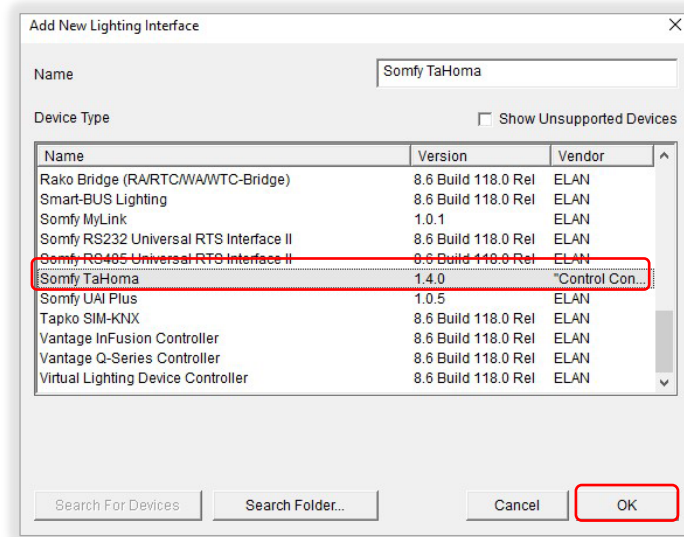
Add New Lighting Interface

Name
Somfy TaHoma

Device Type
Show Unsupported Devices

| Name | Version | Vendor |
|---|---|---|
| Rako Bridge (RA/RTC/WA/WTC-Bridge) | 8.6 Build 118.0 Rel | ELAN |
| Smart-BUS Lighting | 8.6 Build 118.0 Rel | ELAN |
| Somfy MyLink | 1.0.1 | ELAN |
| Somfy RS232 Universal RTS Interface II | 8.6 Build 118.0 Rel | ELAN |
| Somfy RS485 Universal RTS Interface II | 8.6 Build 118.0 Rel | ELAN |
| Somfy TaHoma | 1.4.0 | "Control Con... |
| Somfy UAI Plus | 1.0.5 | ELAN |
| Tapko SIM-KNX | 8.6 Build 118.0 Rel | ELAN |
| Vantage InFusion Controller | 8.6 Build 118.0 Rel | ELAN |
| Vantage Q-Series Controller | 8.6 Build 118.0 Rel | ELAN |
| Virtual Lighting Device Controller | 8.6 Build 118.0 Rel | ELAN |

Search For Devices
Search Folder...
Cancel
OK